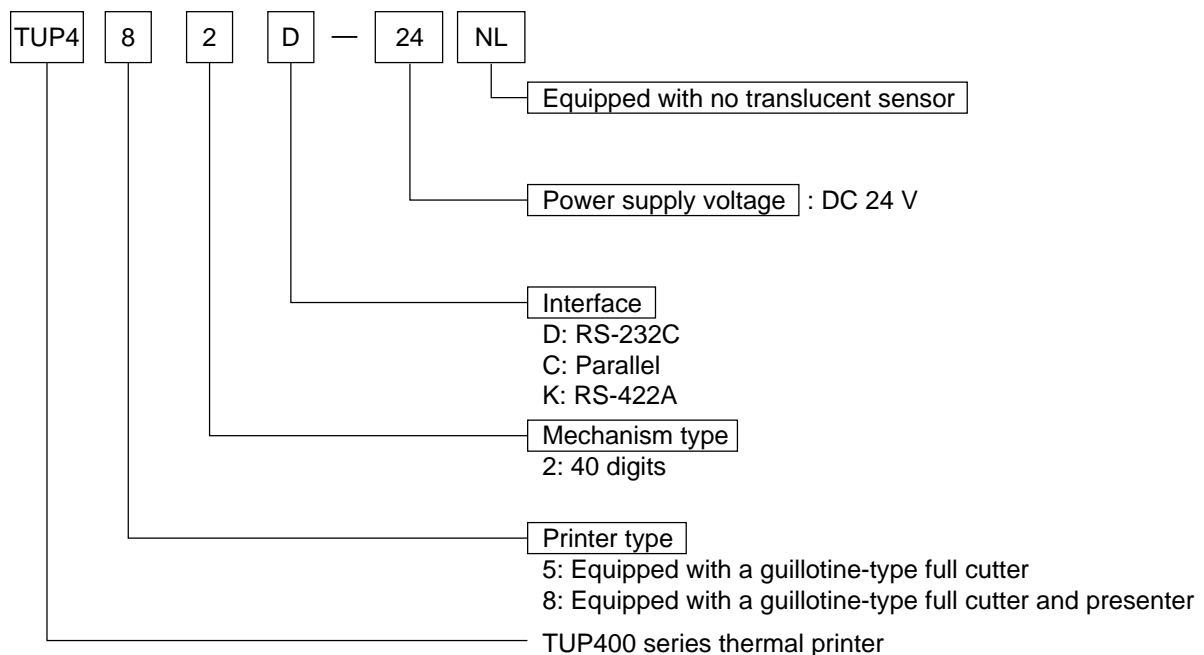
TUP4 8 2 D — 24 NL

Equipped with no translucent sensor

Power supply voltage : DC 24 V

Interface
D: RS-232C
C: Parallel
K: RS-422A

Mechanism type
2: 40 digits

Printer type
5: Equipped with a guillotine-type full cutter
8: Equipped with a guillotine-type full cutter and presenter

TUP400 series thermal printer